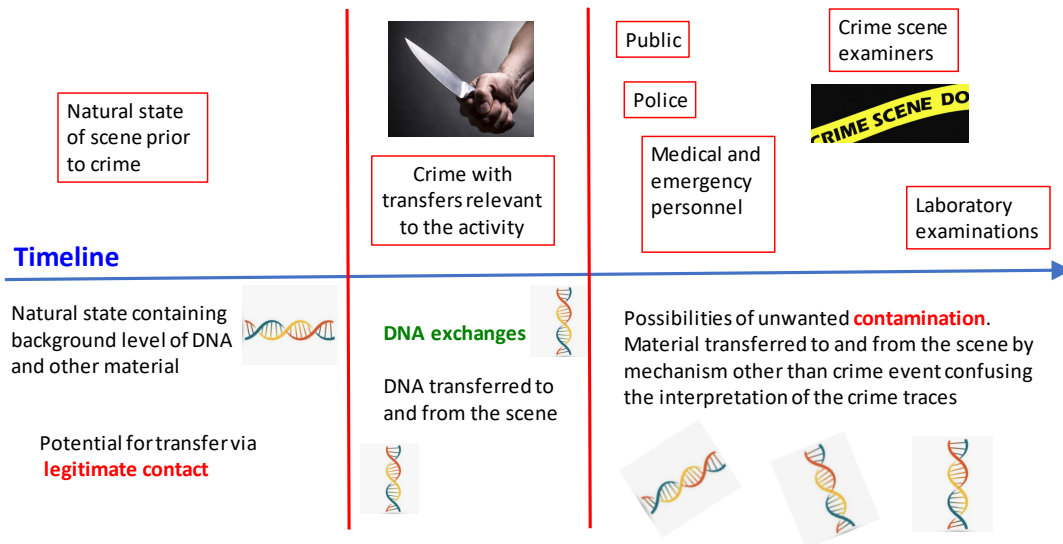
Natural state of scene prior to crime

Crime with transfers relevant to the activity

Public

Crime scene examiners

Police

CRIME SCENE DO

Medical and emergency personnel

Laboratory examinations

Timeline

Natural state containing background level of DNA and other material

Potential for transfer via legitimate contact

DNA exchanges

DNA transferred to and from the scene

Possibilities of unwanted contamination. Material transferred to and from the scene by mechanism other than crime event confusing the interpretation of the crime traces